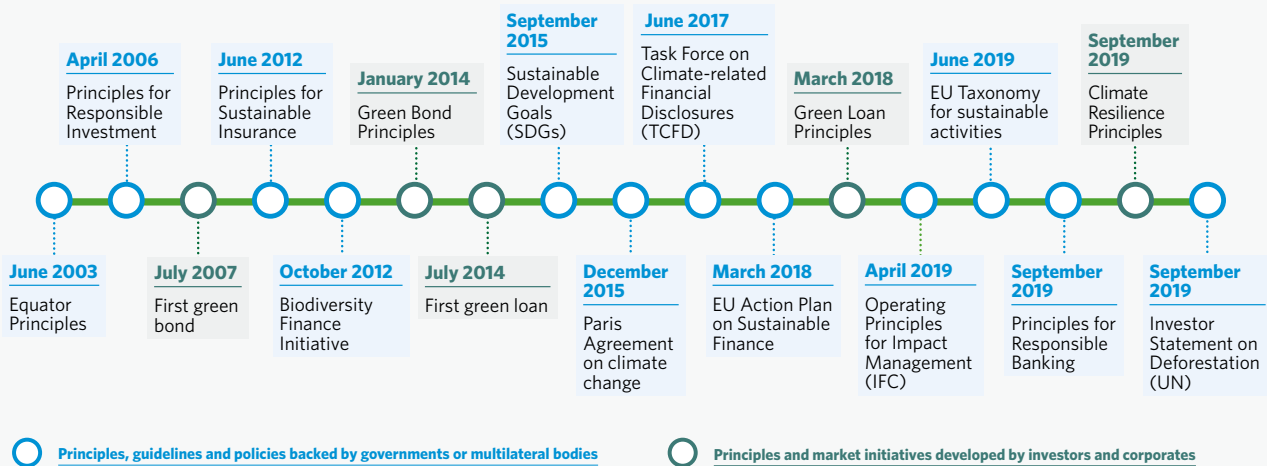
April 2006
Principles for Responsible Investment

June 2012
Principles for Sustainable Insurance

January 2014
Green Bond Principles

September 2015
Sustainable Development Goals (SDGs)

June 2017
Task Force on Climate-related Financial Disclosures (TCFD)

March 2018
Green Loan Principles

June 2019
EU Taxonomy for sustainable activities

September 2019
Climate Resilience Principles

June 2003
Equator Principles

July 2007
First green bond

October 2012
Biodiversity Finance Initiative

July 2014
First green loan

December 2015
Paris Agreement on climate change

March 2018
EU Action Plan on Sustainable Finance

April 2019
Operating Principles for Impact Management (IFC)

September 2019
Principles for Responsible Banking

September 2019
Investor Statement on Deforestation (UN)

Principles, guidelines and policies backed by governments or multilateral bodies

Principles and market initiatives developed by investors and corporates